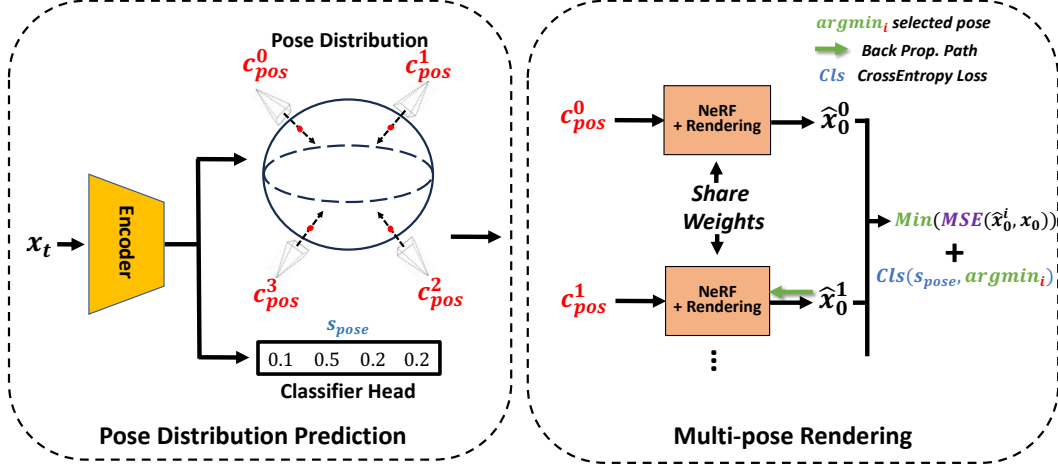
Pose Distribution

$c_{pos}^{0}$

$c_{pos}^{1}$

$x_t$

Encoder

$c_{pos}^{3}$

$c_{pos}^{2}$

$s_{pose}$

| 0.1 | 0.5 | 0.2 | 0.2 |
|---|---|---|---|

Classifier Head

Pose Distribution Prediction

$argmin_i$ selected pose

Back Prop. Path

$Cls$ CrossEntropy Loss

$c_{pos}^{0}$

NeRF + Rendering

$\hat{x}_0^0$

Share Weights

$Min(MSE(\hat{x}_0^i, x_0))$

+

$Cls(s_{pose}, argmin_i)$

$c_{pos}^{1}$

NeRF + Rendering

$\hat{x}_0^1$

⋮

Multi-pose Rendering